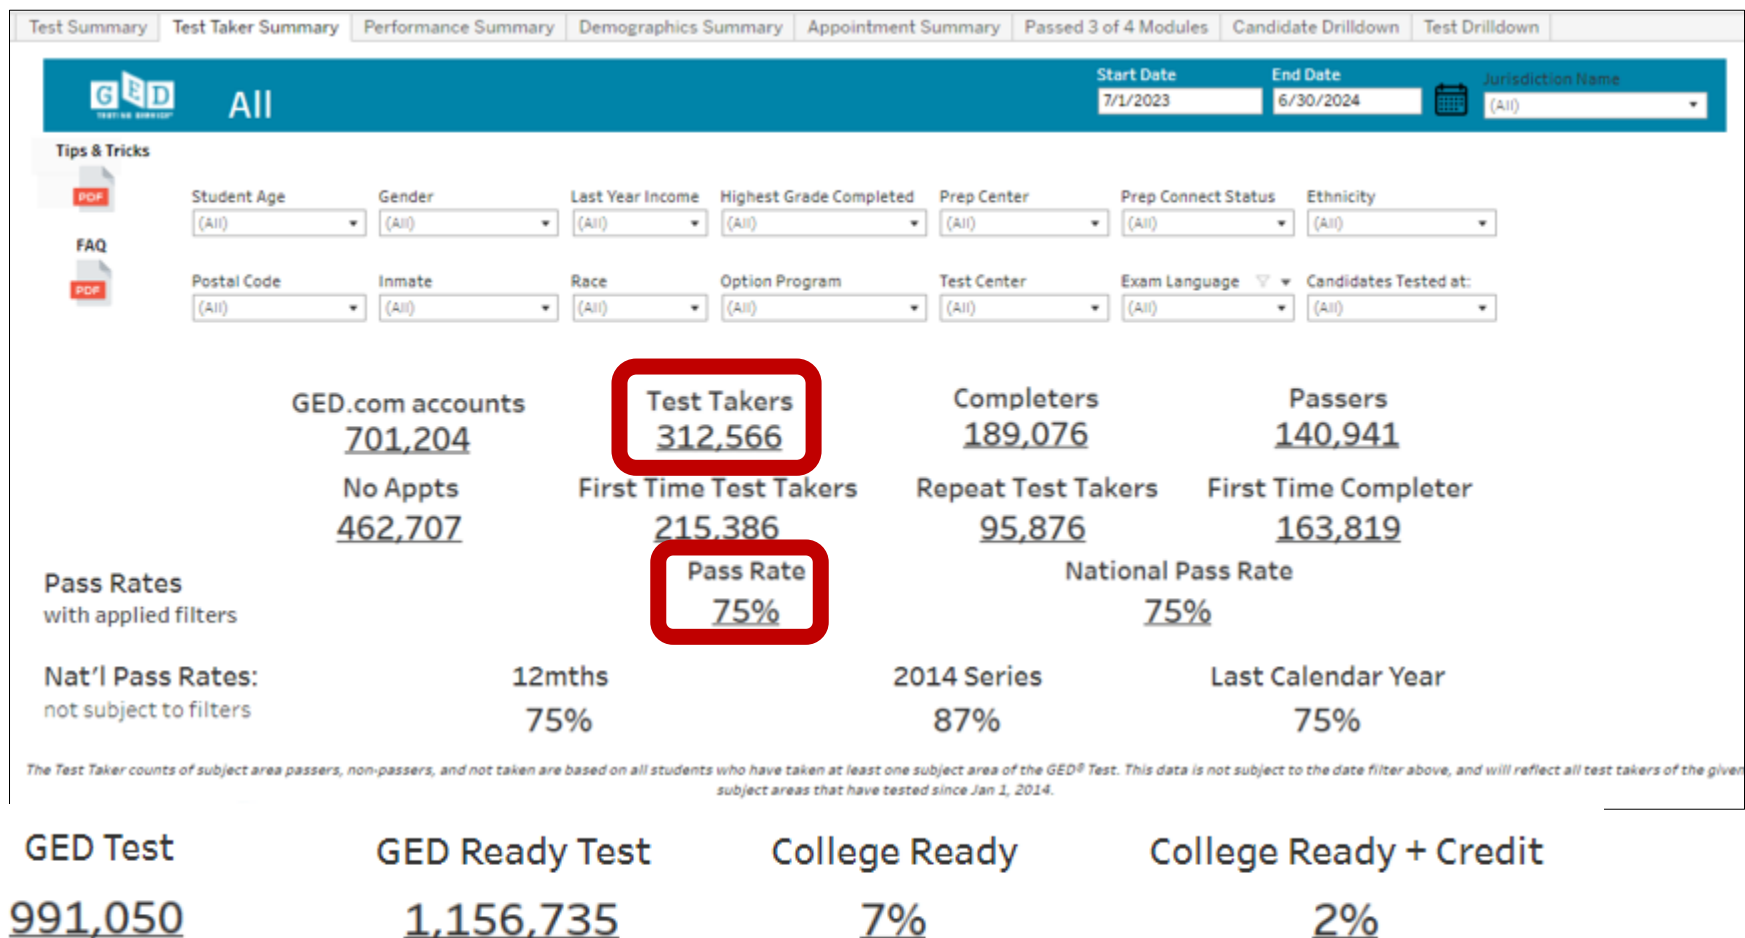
Test Summary | Test Taker Summary | Performance Summary | Demographics Summary | Appointment Summary | Passed 3 of 4 Modules | Candidate Drilldown | Test Drilldown

GED TESTING SERVICE

All

Start Date
7/1/2023

End Date
6/30/2024

Jurisdiction Name
(All)

Tips & Tricks
PDF

FAQ
PDF

Student Age
(All)

Gender
(All)

Last Year Income
(All)

Highest Grade Completed
(All)

Prep Center
(All)

Prep Connect Status
(All)

Ethnicity
(All)

Postal Code
(All)

Inmate
(All)

Race
(All)

Option Program
(All)

Test Center
(All)

Exam Language
(All)

Candidates Tested at:
(All)

GED.com accounts
701,204

Test Takers
312,566

Completers
189,076

Passers
140,941

No Appts
462,707

First Time Test Takers
215,386

Repeat Test Takers
95,876

First Time Completer
163,819

Pass Rates
with applied filters

Pass Rate
75%

National Pass Rate
75%

Nat'l Pass Rates:
not subject to filters

12mths
75%

2014 Series
87%

Last Calendar Year
75%

The Test Taker counts of subject area passers, non-passers, and not taken are based on all students who have taken at least one subject area of the GED® Test. This data is not subject to the date filter above, and will reflect all test takers of the given subject areas that have tested since Jan 1, 2014.

GED Test
991,050

GED Ready Test
1,156,735

College Ready
7%

College Ready + Credit
2%